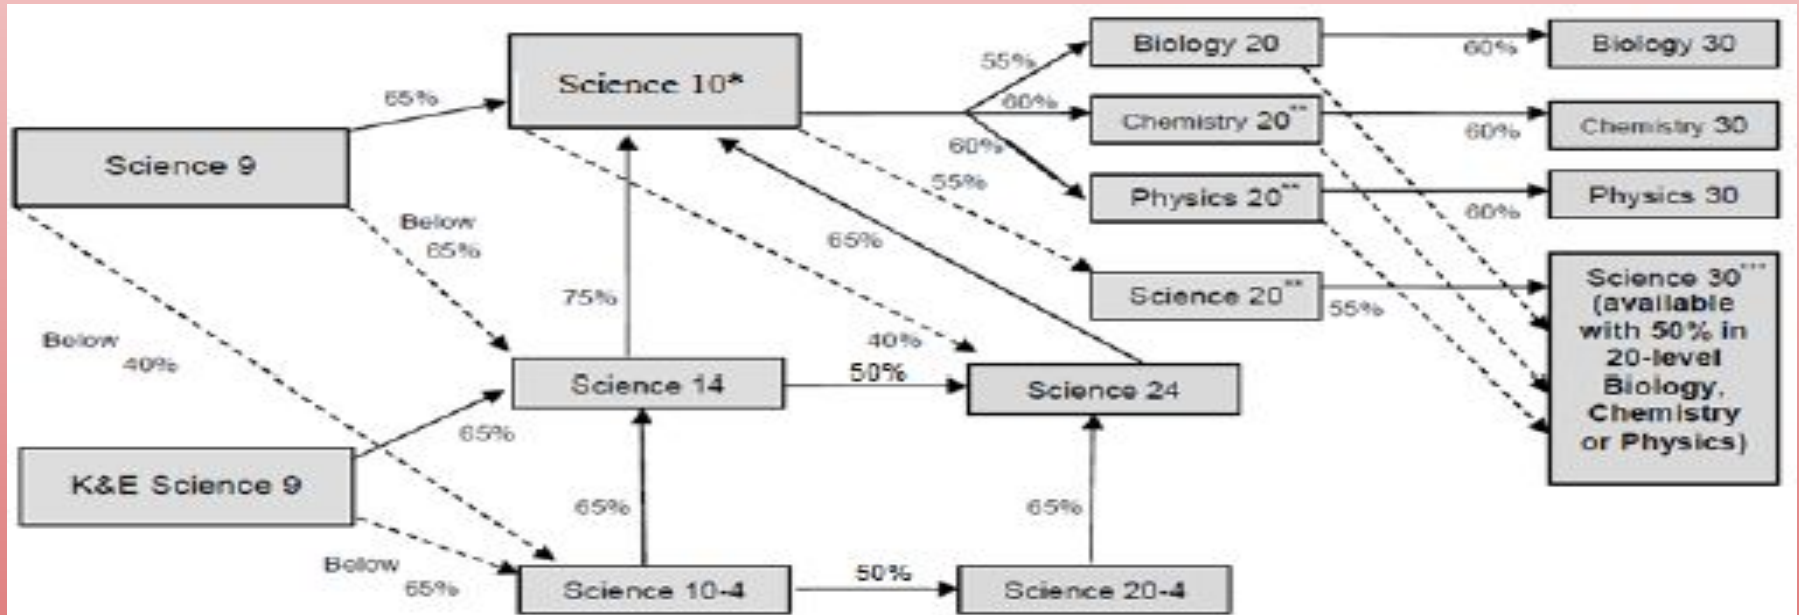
Science 9

65%

Science 10*

55%

Biology 20

60%

Biology 30

60%

Chemistry 20**

60%

Chemistry 30

60%

55%

Physics 20**

60%

Physics 30

Below 65%

65%

Science 20**

55%

Science 30*** (available with 50% in 20-level Biology, Chemistry or Physics)

75%

40%

Below 40%

Science 14

50%

Science 24

65%

K&E Science 9

65%

65%

Below 65%

Science 10-4

50%

Science 20-4